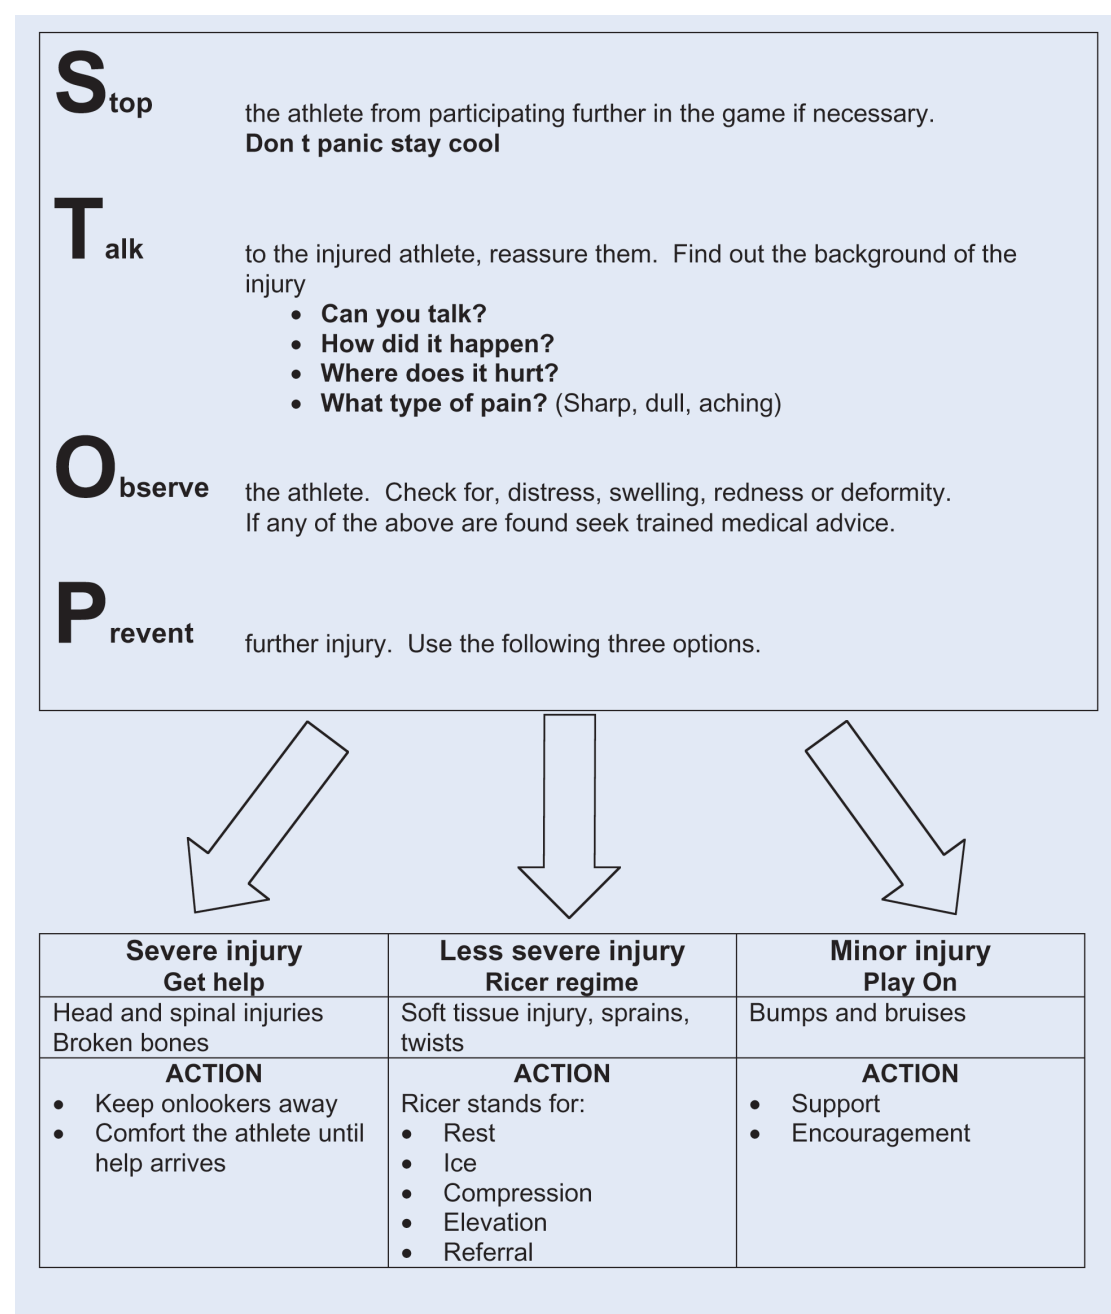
Stop the athlete from participating further in the game if necessary.
**Don t panic stay cool**

Talk to the injured athlete, reassure them. Find out the background of the injury
- **Can you talk?**
- **How did it happen?**
- **Where does it hurt?**
- **What type of pain?** (Sharp, dull, aching)

Observe the athlete. Check for, distress, swelling, redness or deformity.
If any of the above are found seek trained medical advice.

Prevent further injury. Use the following three options.

| Severe injury<br>Get help | Less severe injury<br>Ricer regime | Minor injury<br>Play On |
|---|---|---|
| Head and spinal injuries<br>Broken bones | Soft tissue injury, sprains, twists | Bumps and bruises |
| ACTION<br>• Keep onlookers away<br>• Comfort the athlete until help arrives | ACTION<br>Ricer stands for:<br>• Rest<br>• Ice<br>• Compression<br>• Elevation<br>• Referral | ACTION<br>• Support<br>• Encouragement |